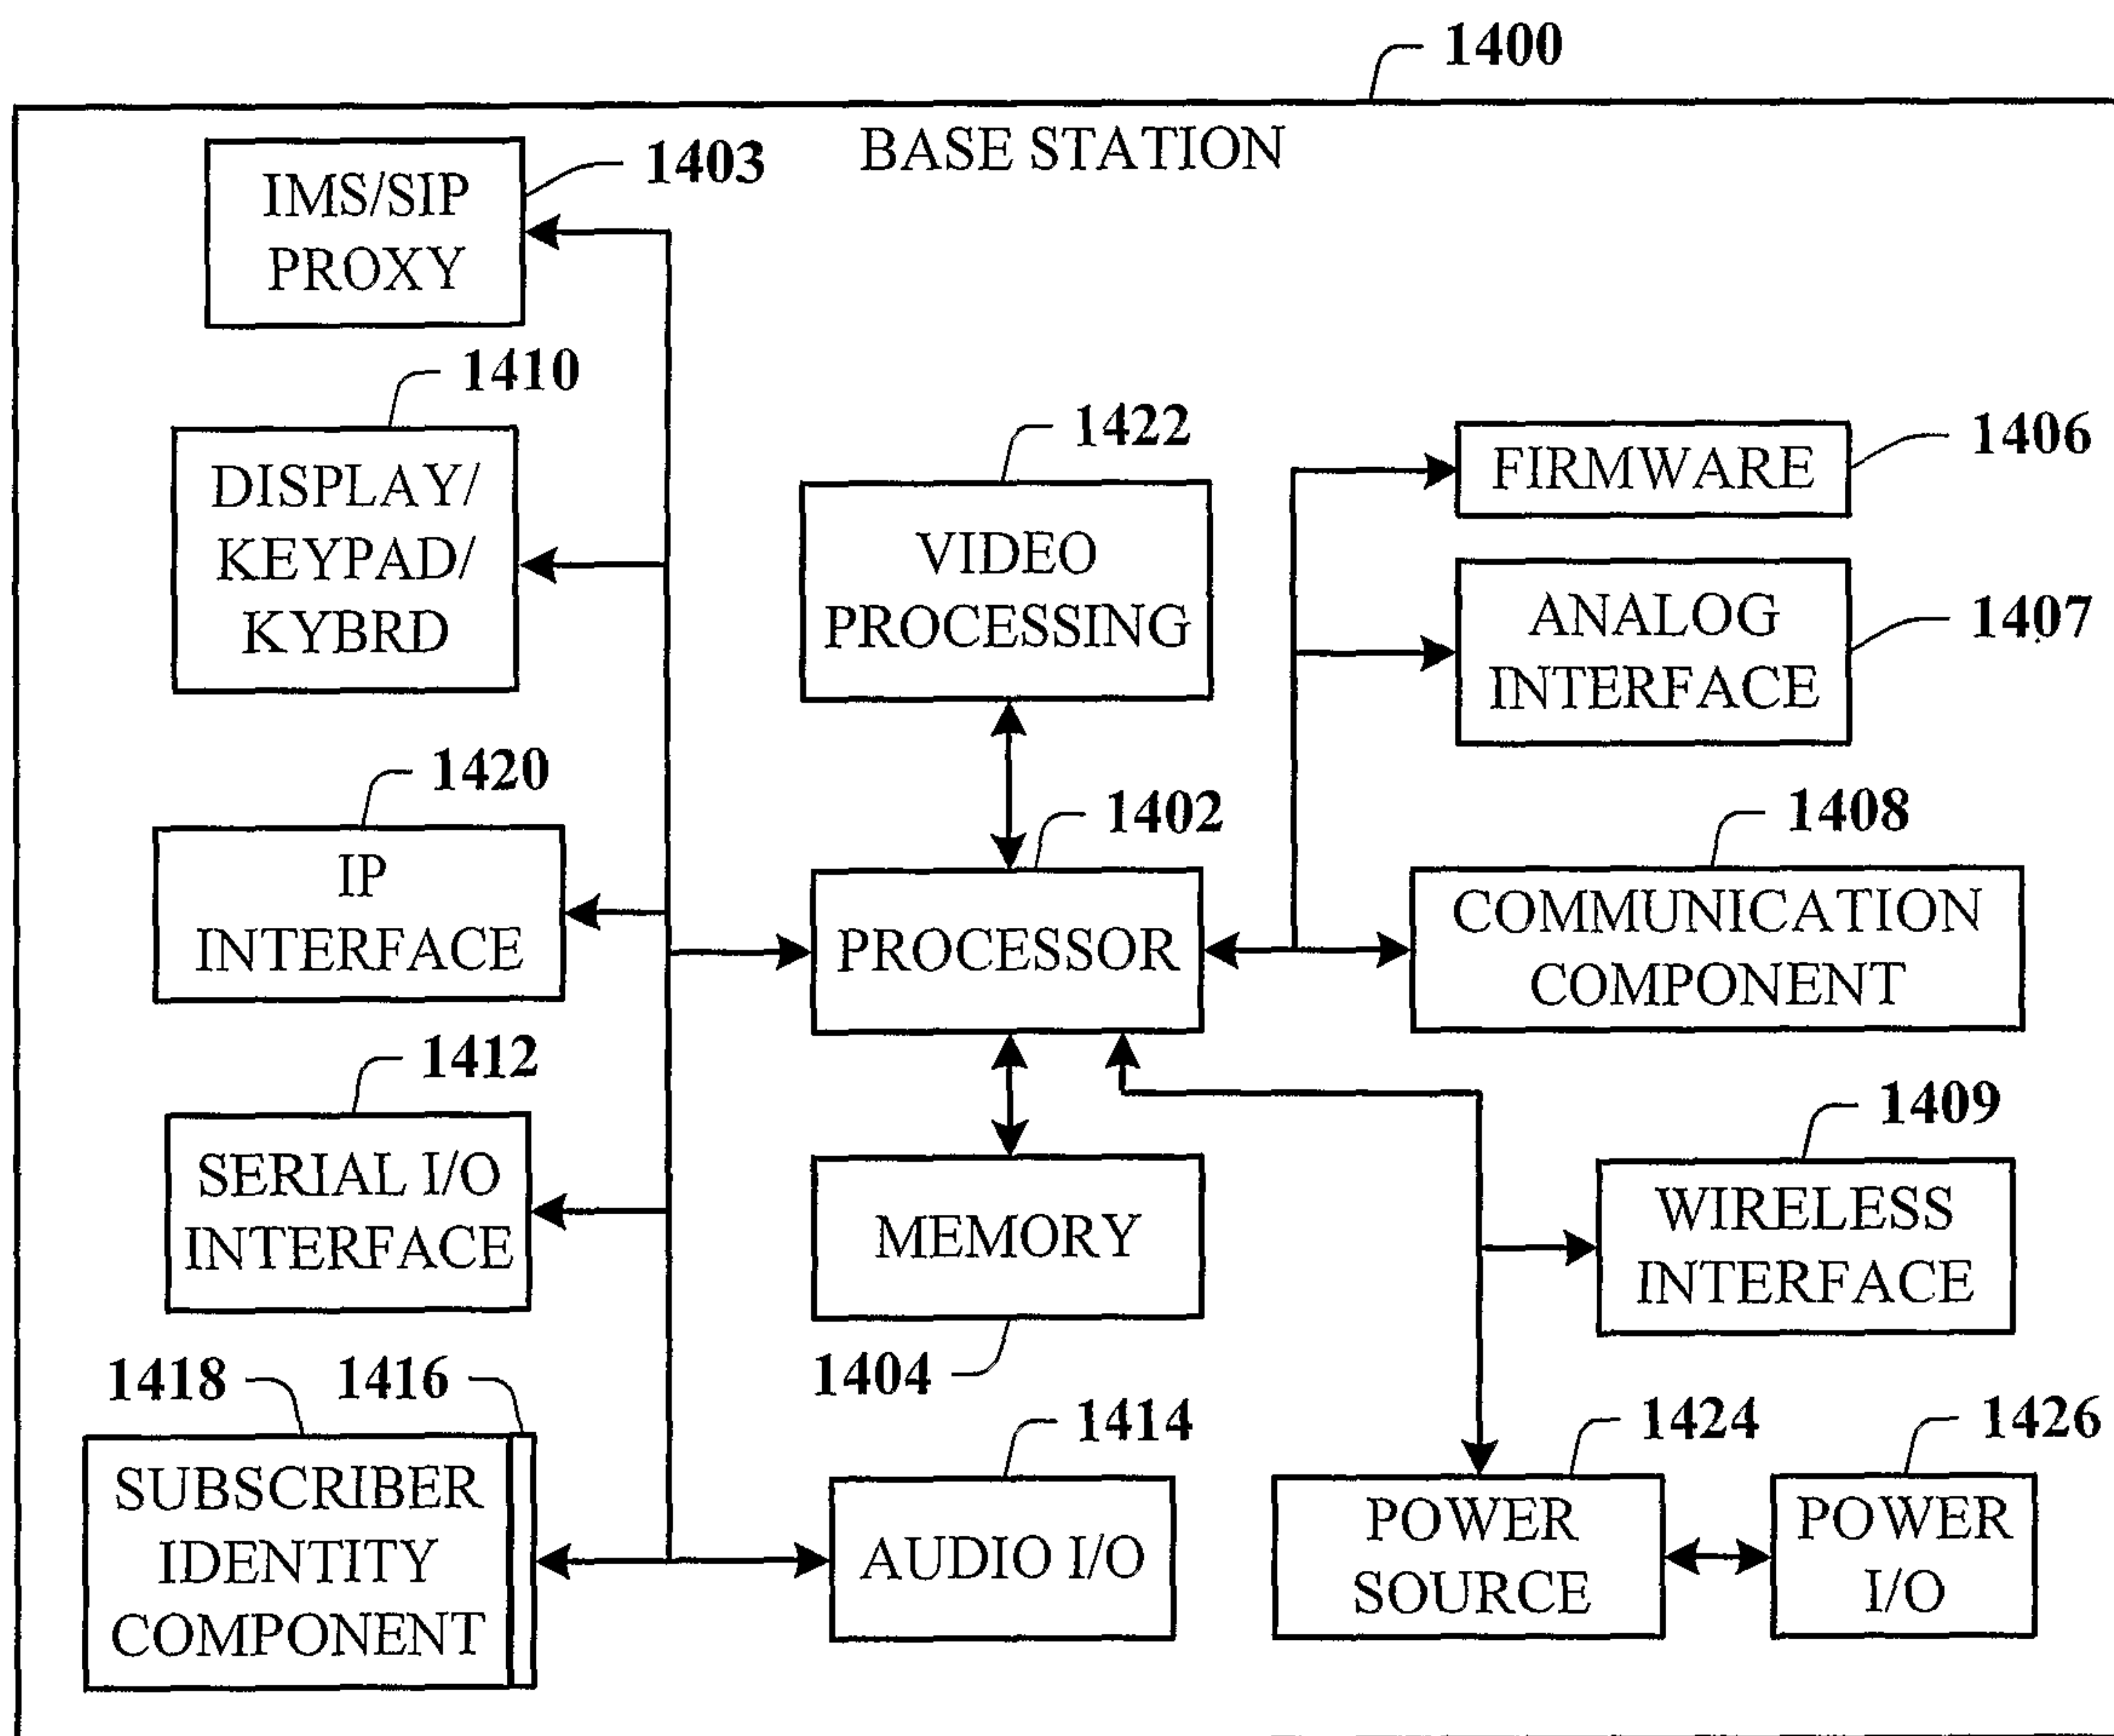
1400

BASE STATION

IMS/SIP PROXY

1403

1410

DISPLAY/ KEYPAD/ KYBRD

1422

VIDEO PROCESSING

FIRMWARE

1406

ANALOG INTERFACE

1407

1420

IP INTERFACE

1402

PROCESSOR

1408

COMMUNICATION COMPONENT

1412

SERIAL I/O INTERFACE

MEMORY

1409

WIRELESS INTERFACE

1404

1418

1416

SUBSCRIBER IDENTITY COMPONENT

1414

AUDIO I/O

1424

POWER SOURCE

1426

POWER I/O